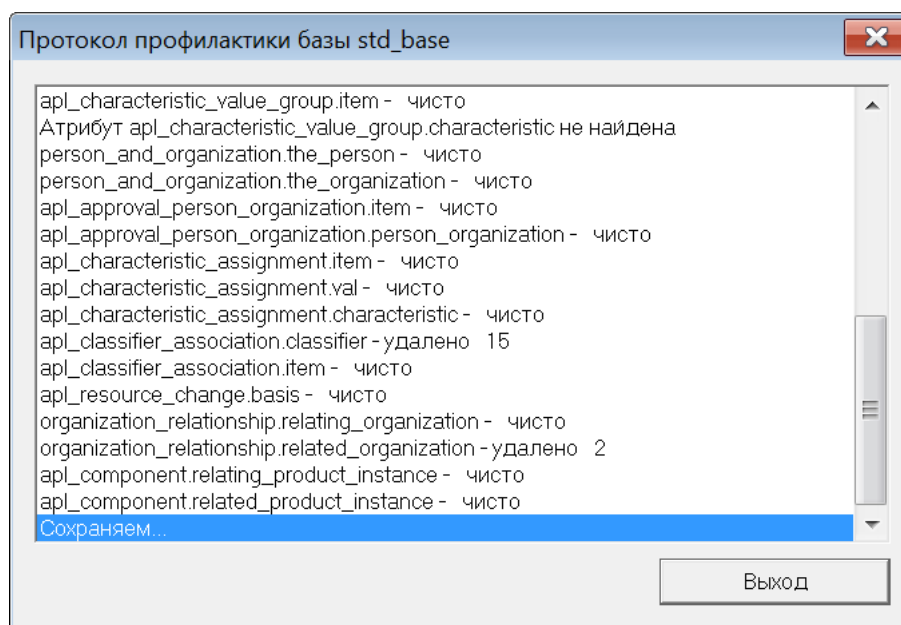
Протокол профилактики базы std_base

apl_characteristic_value_group.item - чисто
Атрибут apl_characteristic_value_group.characteristic не найдена
person_and_organization.the_person - чисто
person_and_organization.the_organization - чисто
apl_approval_person_organization.item - чисто
apl_approval_person_organization.person_organization - чисто
apl_characteristic_assignment.item - чисто
apl_characteristic_assignment.val - чисто
apl_characteristic_assignment.characteristic - чисто
apl_classifier_association.classifier - удалено 15
apl_classifier_association.item - чисто
apl_resource_change.basis - чисто
organization_relationship.relating_organization - чисто
organization_relationship.related_organization - удалено 2
apl_component.relating_product_instance - чисто
apl_component.related_product_instance - чисто
Сохраняем...

Выход